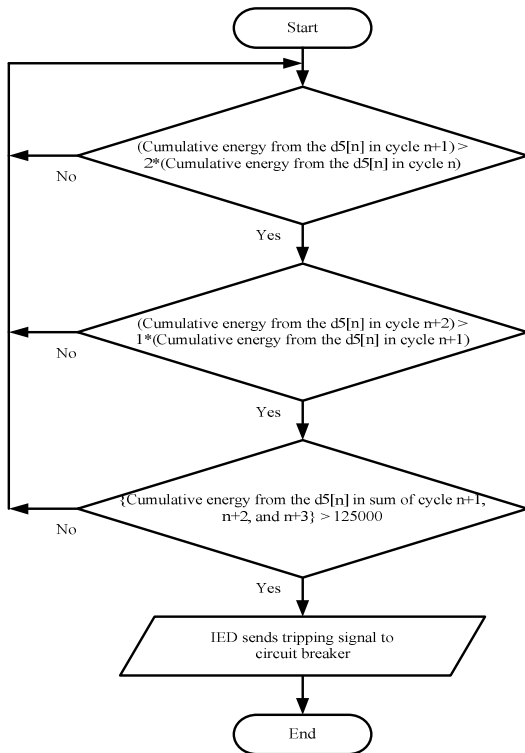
Start

(Cumulative energy from the d5[n] in cycle n+1) > 2*(Cumulative energy from the d5[n] in cycle n)

No

Yes

(Cumulative energy from the d5[n] in cycle n+2) > 1*(Cumulative energy from the d5[n] in cycle n+1)

No

Yes

{Cumulative energy from the d5[n] in sum of cycle n+1, n+2, and n+3} > 125000

No

Yes

IED sends tripping signal to circuit breaker

End